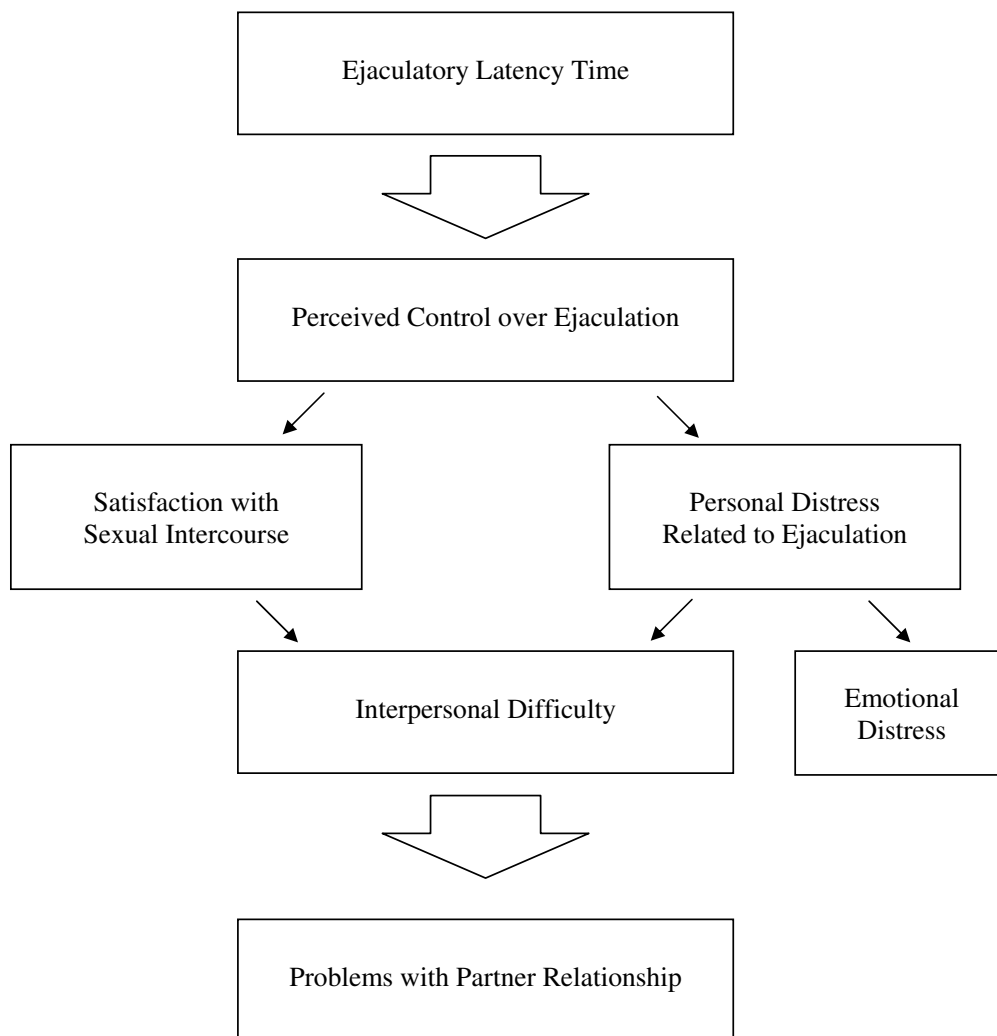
Ejaculatory Latency Time

Perceived Control over Ejaculation

Satisfaction with Sexual Intercourse

Personal Distress Related to Ejaculation

Interpersonal Difficulty

Emotional Distress

Problems with Partner Relationship